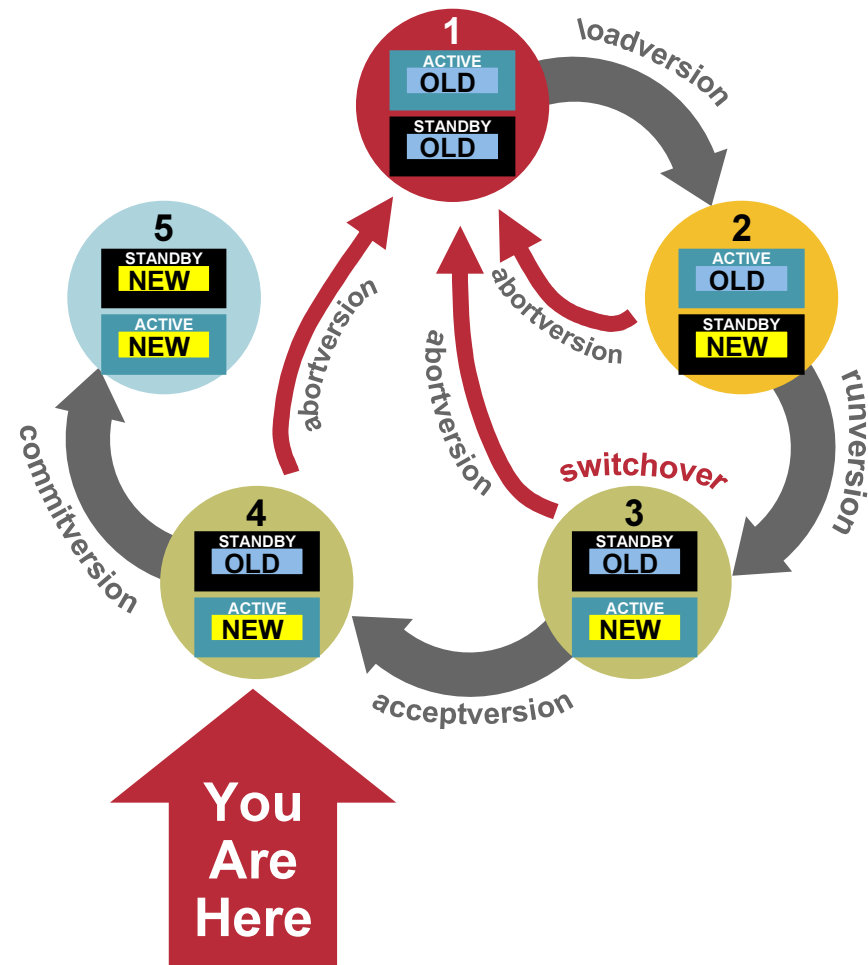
1
ACTIVE
OLD
STANDBY
OLD

\loadversion

5
STANDBY
NEW
ACTIVE
NEW

2
ACTIVE
OLD
STANDBY
NEW

abortversion

abortversion

abortversion

runversion

switchover

commitversion

4
STANDBY
OLD
ACTIVE
NEW

3
STANDBY
OLD
ACTIVE
NEW

acceptversion

You Are Here